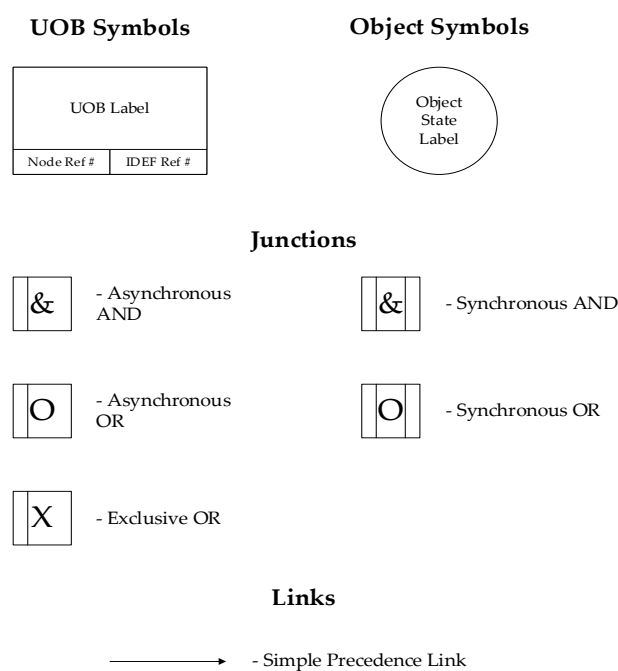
UOB Symbols

Object Symbols

UOB Label

Node Ref #

IDEF Ref #

Object State Label

Junctions

&

- Asynchronous AND

&

- Synchronous AND

O

- Asynchronous OR

O

- Synchronous OR

X

- Exclusive OR

Links

- Simple Precedence Link